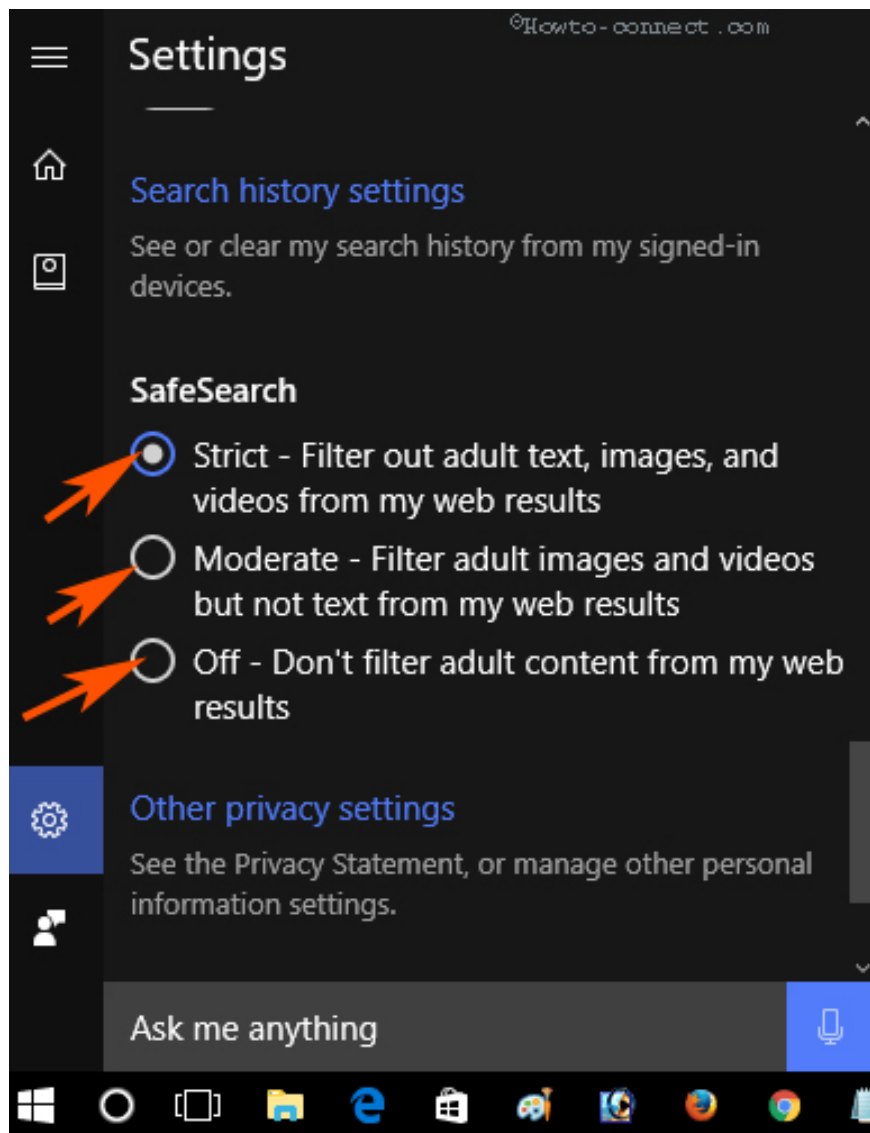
Settings

©Howto-connect.com

Search history settings

See or clear my search history from my signed-in devices.

SafeSearch

Strict - Filter out adult text, images, and videos from my web results

Moderate - Filter adult images and videos but not text from my web results

Off - Don't filter adult content from my web results

Other privacy settings

See the Privacy Statement, or manage other personal information settings.

Ask me anything